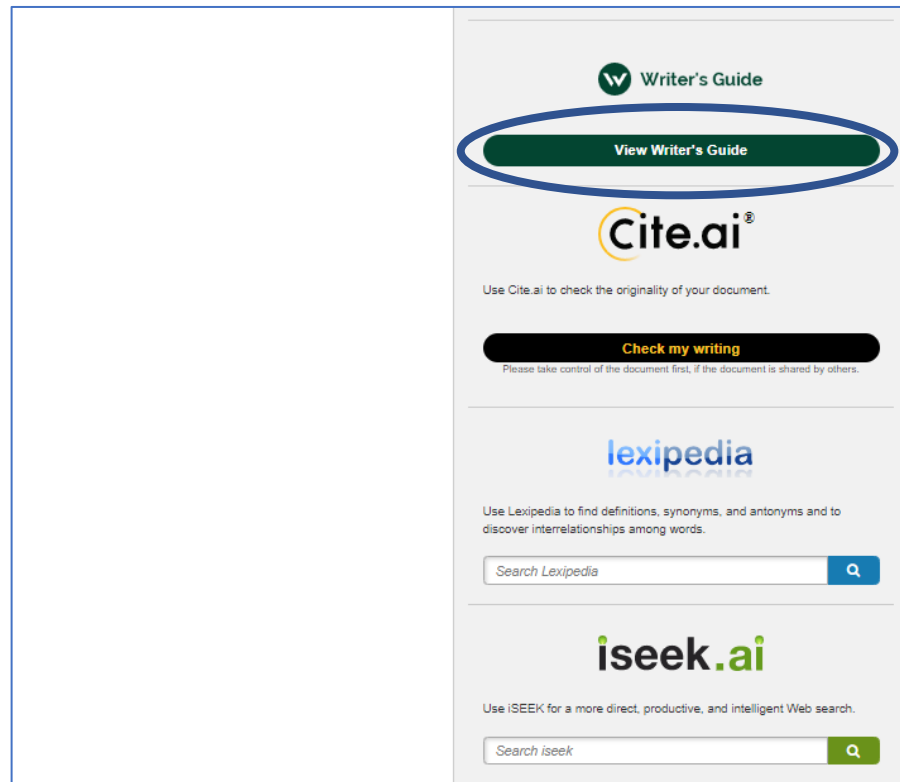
W Writer's Guide

View Writer's Guide

Cite.ai®

Use Cite.ai to check the originality of your document.

Check my writing

Please take control of the document first, if the document is shared by others.

lexipedia

Use Lexipedia to find definitions, synonyms, and antonyms and to discover interrelationships among words.

Search Lexipedia

iseek.ai

Use iSEEK for a more direct, productive, and intelligent Web search.

Search iseek